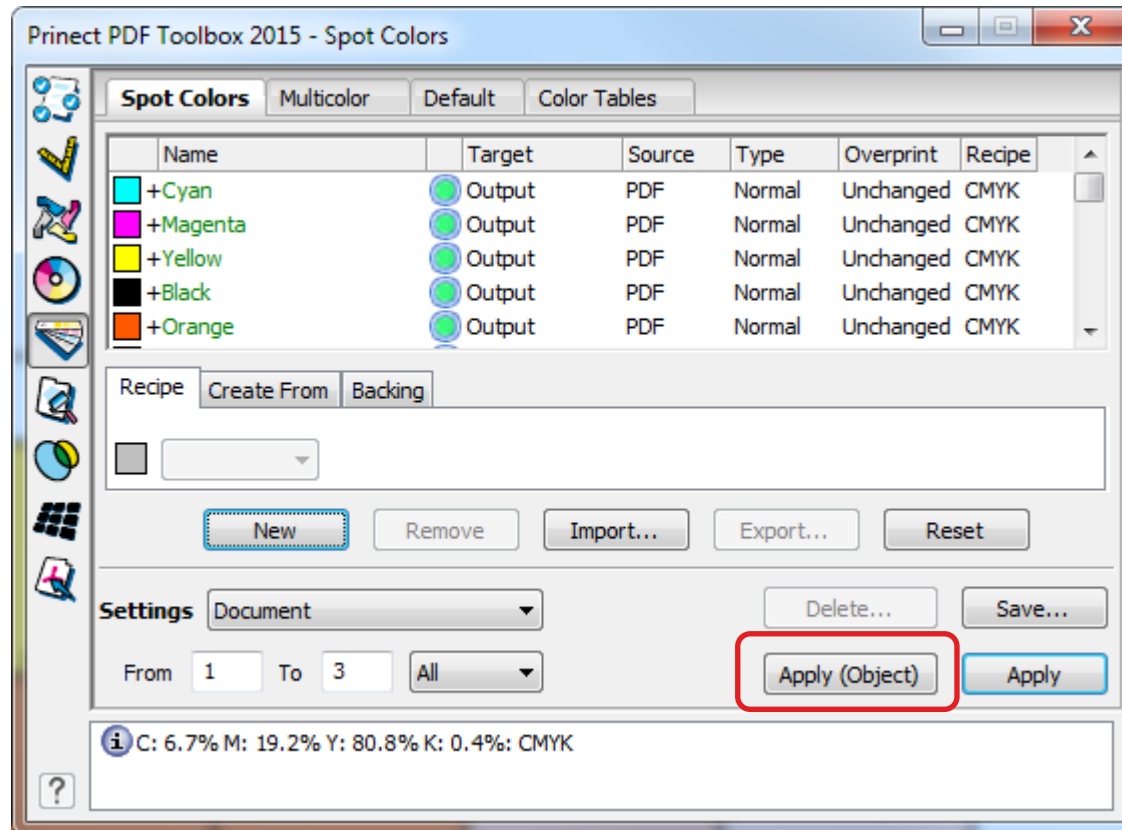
Prinect PDF Toolbox 2015 - Spot Colors

Spot Colors | Multicolor | Default | Color Tables

| Name | Target | Source | Type | Overprint | Recipe |
|---|---|---|---|---|---|
| +Cyan | Output | PDF | Normal | Unchanged | CMYK |
| +Magenta | Output | PDF | Normal | Unchanged | CMYK |
| +Yellow | Output | PDF | Normal | Unchanged | CMYK |
| +Black | Output | PDF | Normal | Unchanged | CMYK |
| +Orange | Output | PDF | Normal | Unchanged | CMYK |

Recipe | Create From | Backing

New | Remove | Import... | Export... | Reset

Settings Document

Delete... | Save...

From 1 To 3 All

Apply (Object) | Apply

C: 6.7% M: 19.2% Y: 80.8% K: 0.4%: CMYK

?